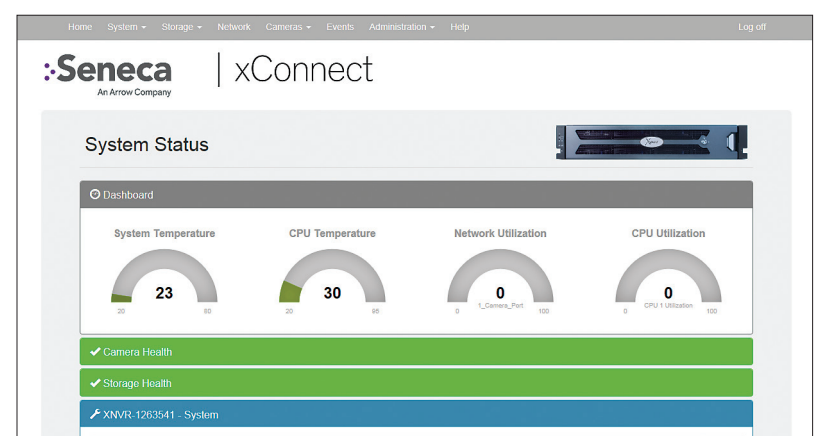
Home System ▾ Storage ▾ Network Cameras ▾ Events Administration ▾ Help Log off

Seneca
An Arrow Company

| xConnect

System Status

Dashboard

System Temperature
23
20 80

CPU Temperature
30
20 95

Network Utilization
0
1_Camera_Port
0 100

CPU Utilization
0
CPU 1 Utilization
0 100

Camera Health

Storage Health

XNVR-1263541 - System